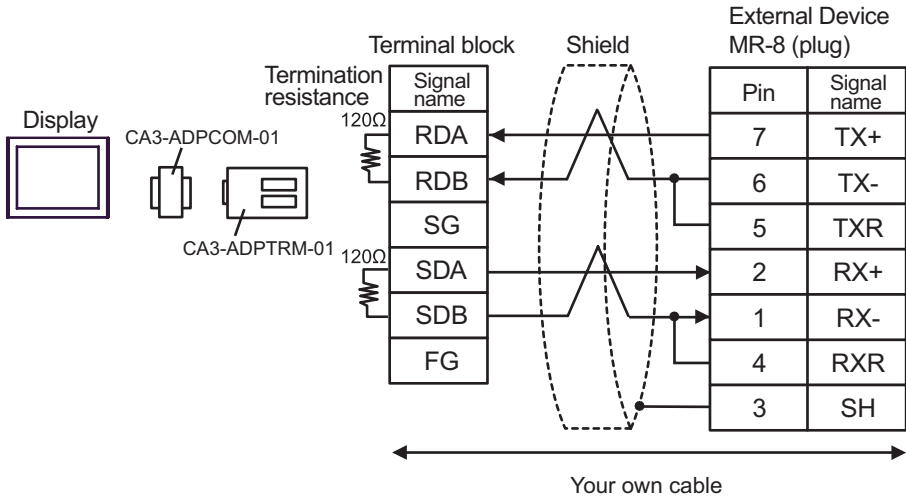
Display

CA3-ADPCOM-01

CA3-ADPTRM-01

Termination resistance

120Ω

120Ω

Terminal block

| Signal name |
|---|
| RDA |
| RDB |
| SG |
| SDA |
| SDB |
| FG |

Shield

External Device
MR-8 (plug)

| Pin | Signal name |
|---|---|
| 7 | TX+ |
| 6 | TX- |
| 5 | TXR |
| 2 | RX+ |
| 1 | RX- |
| 4 | RXR |
| 3 | SH |

Your own cable